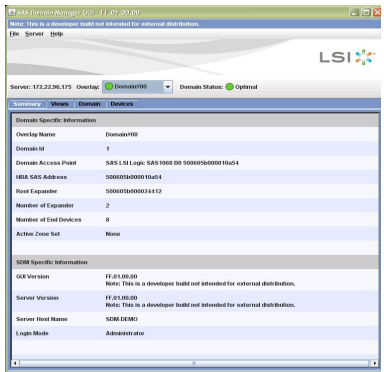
SAS Domain Manager GUI - FF.01.00.00
Note: This is a developer build not intended for external distribution.
File Server Help

LSI

Server: 172.22.96.175 Overlay: Domain#00 Domain Status: Optimal

Summary Views Domain Devices

| Domain Specific Information | |
|---|---|
| Overlay Name | Domain#00 |
| Domain Id | 1 |
| Domain Access Point | SAS LSI Logic SAS1068 B0 500605b000010a54 |
| HBA SAS Address | 500605b000010a54 |
| Root Expander | 500605b000024112 |
| Number of Expander | 2 |
| Number of End Devices | 8 |
| Active Zone Set | None |

| SDM Specific Information | |
|---|---|
| GUI Version | FF.01.00.00 Note: This is a developer build not intended for external distribution. |
| Server Version | FF.01.00.00 Note: This is a developer build not intended for external distribution. |
| Server Host Name | SDM-DEMO |
| Login Mode | Administrator |